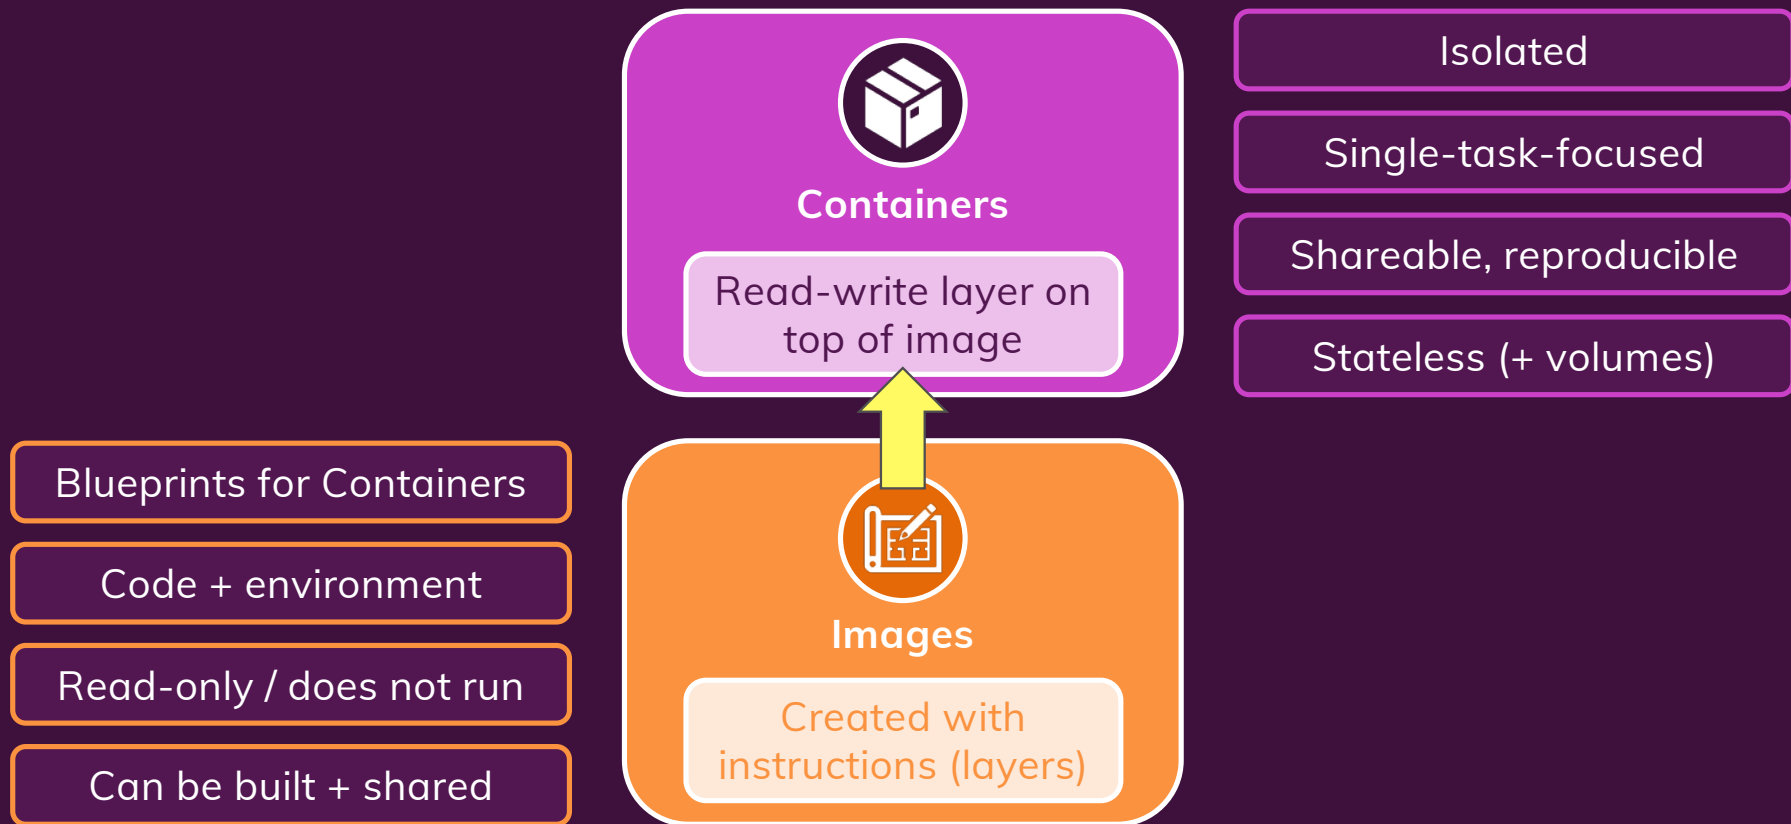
Containers

Read-write layer on top of image

Isolated

Single-task-focused

Shareable, reproducible

Stateless (+ volumes)

Blueprints for Containers

Code + environment

Read-only / does not run

Can be built + shared

Images

Created with instructions (layers)